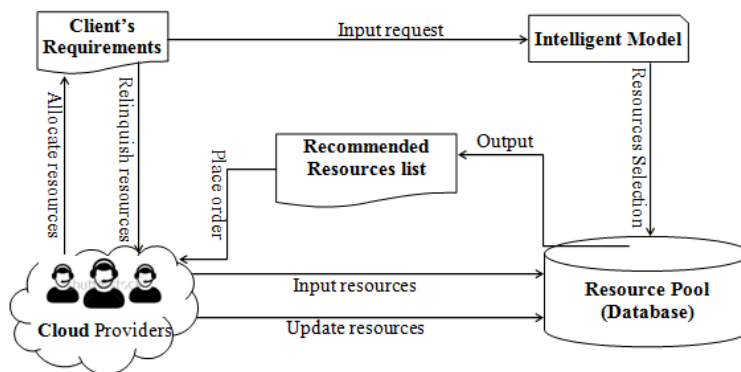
Client's Requirements

Input request

Intelligent Model

Allocate resources

Relinquish resources

Resources Selection

Recommended Resources list

Output

Place order

Input resources

Update resources

Cloud Providers

Resource Pool (Database)